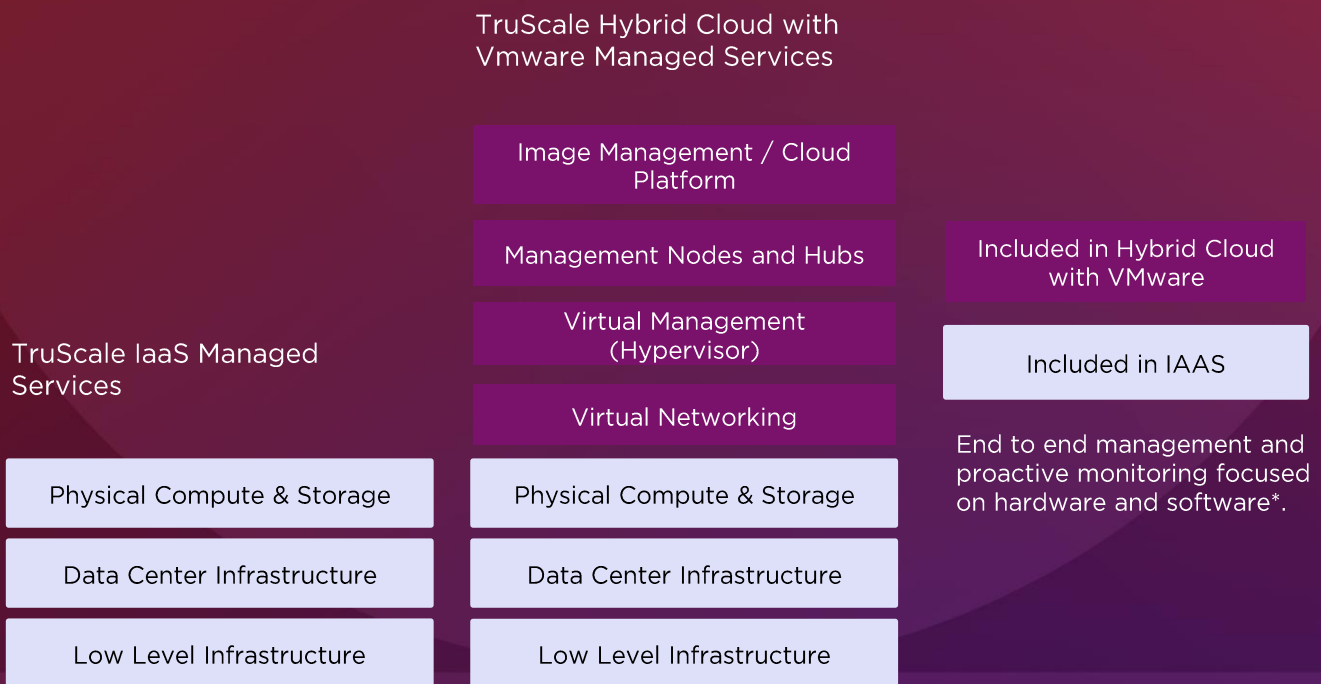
TruScale IaaS Managed Services

Physical Compute & Storage

Data Center Infrastructure

Low Level Infrastructure

TruScale Hybrid Cloud with Vmware Managed Services

Image Management / Cloud Platform

Management Nodes and Hubs

Virtual Management (Hypervisor)

Virtual Networking

Physical Compute & Storage

Data Center Infrastructure

Low Level Infrastructure

Included in Hybrid Cloud with VMware

Included in IAAS

End to end management and proactive monitoring focused on hardware and software*.